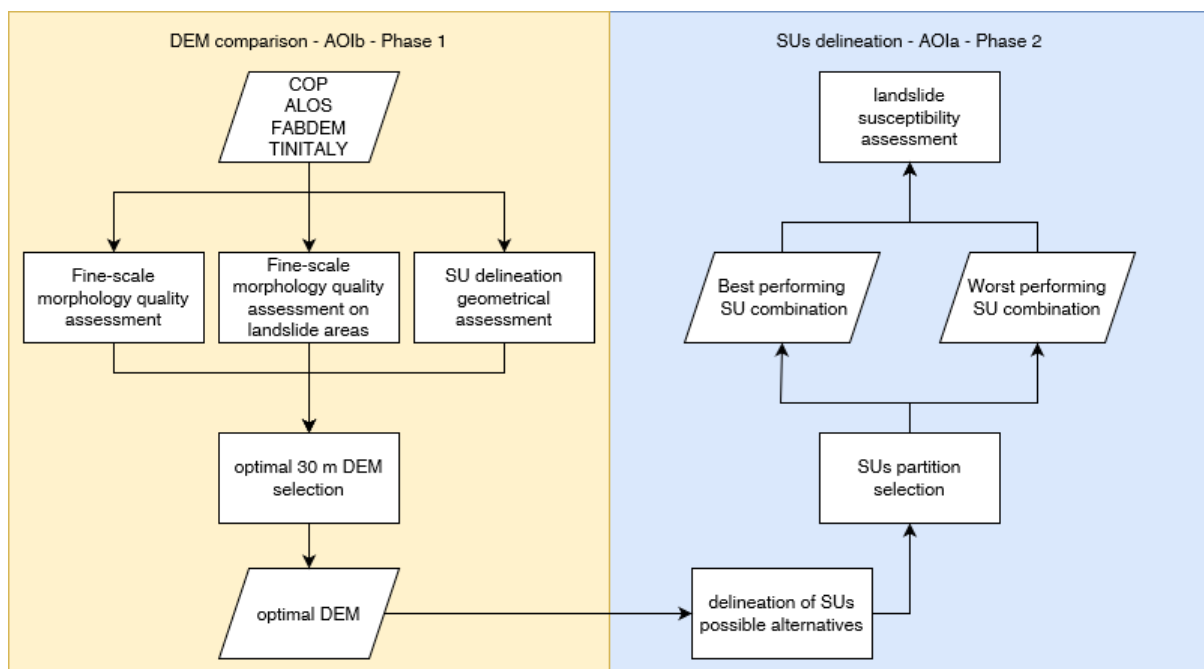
DEM comparison - AOIb - Phase 1

COP
ALOS
FABDEM
TINITALY

Fine-scale morphology quality assessment

Fine-scale morphology quality assessment on landslide areas

SU delineation geometrical assessment

optimal 30 m DEM selection

optimal DEM

SUs delineation - AOIa - Phase 2

landslide susceptibility assessment

Best performing SU combination

Worst performing SU combination

SUs partition selection

delineation of SUs possible alternatives